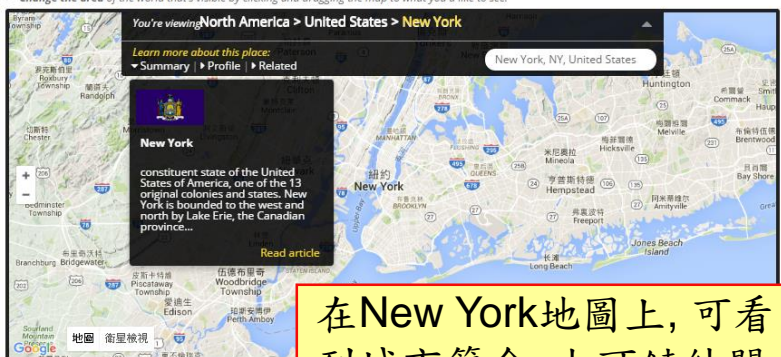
Change the area of the world that's visible by clicking and dragging the map to what you'd like to see.

You're viewing North America > United States > New York

Learn more about this place:
▾Summary | ▸Profile | ▸Related

New York, NY, United States

New York

constituent state of the United States of America, one of the 13 original colonies and states. New York is bounded to the west and north by Lake Erie, the Canadian province...

Read article

Byram
Randolph
Chester
Roxbury Township
Bedminster Township
Branchburg
Bridgewater
Piscataway Township
Edison
Woodbridge Township
Perth Amboy
Southland Mountain
Paterson
Clifton
Newark
MANHATTAN
Upper Bay
紐約
New York
QUEENS
BROOKLYN
Huntington
Commack
Melville
Hicksville
Mineola
Brentwood
Bay Shore
Hempstead
Amityville
Freeport
Long Beach
Jones Beach Island
長灘

+
−
地圖　衛星檢視
Google

在New York地圖上, 可看
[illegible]